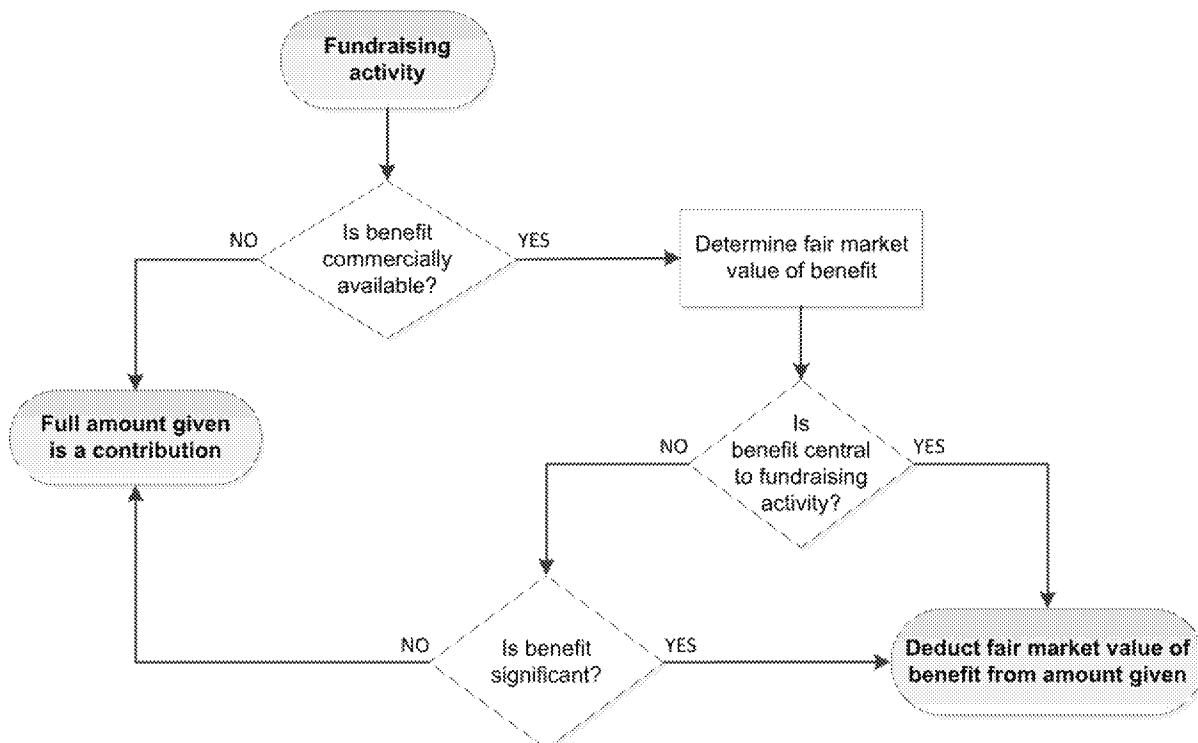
Fundraising activity

Is benefit commercially available?

NO

YES

Determine fair market value of benefit

Full amount given is a contribution

Is benefit central to fundraising activity?

NO

YES

Is benefit significant?

NO

YES

Deduct fair market value of benefit from amount given